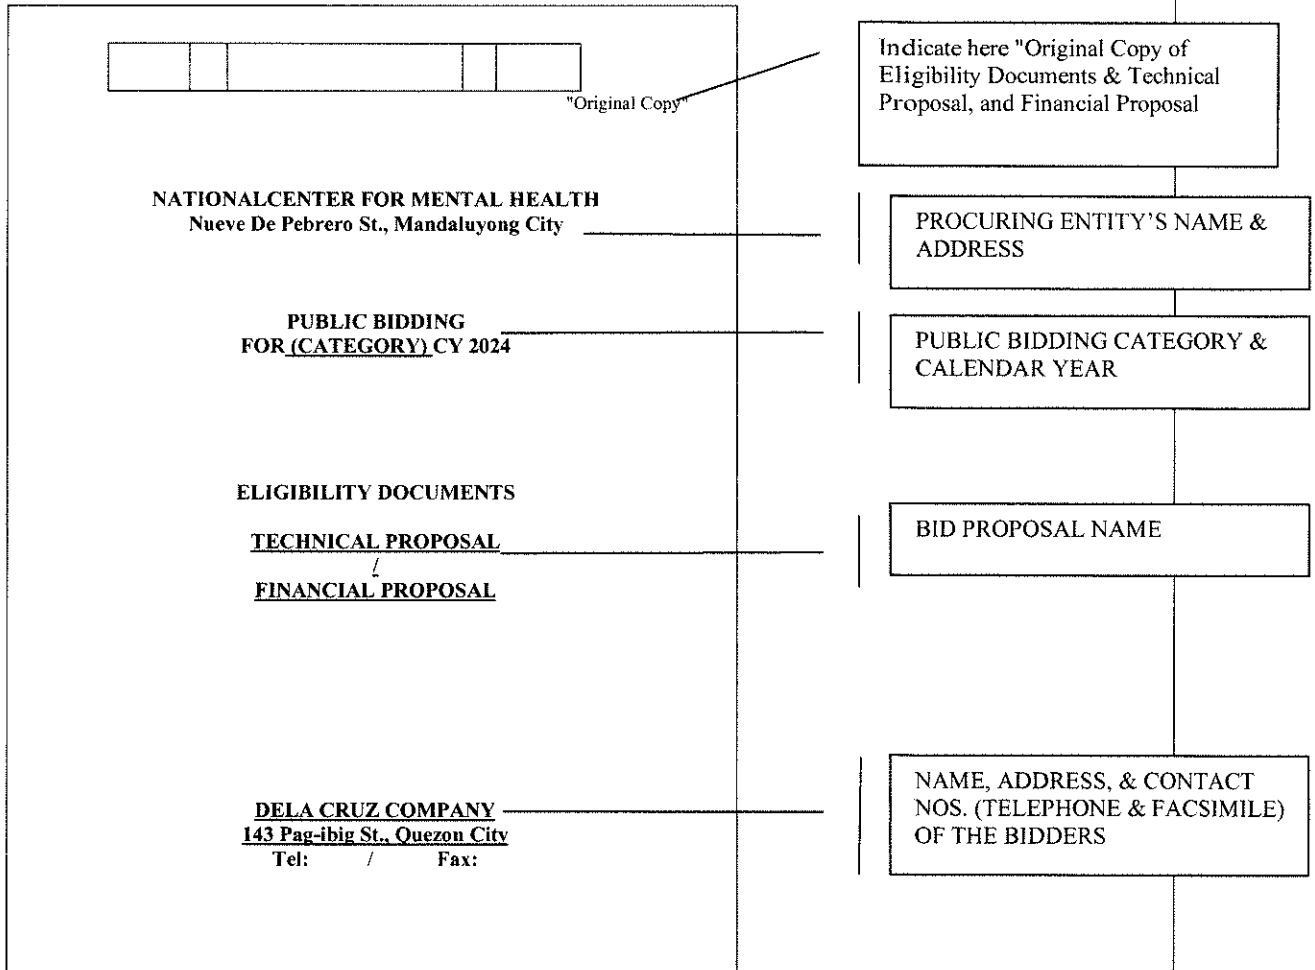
"Original Copy"

Indicate here "Original Copy of Eligibility Documents & Technical Proposal, and Financial Proposal

NATIONALCENTER FOR MENTAL HEALTH
Nueve De Pebrero St., Mandaluyong City

PROCURING ENTITY'S NAME & ADDRESS

PUBLIC BIDDING
FOR (CATEGORY) CY 2024

PUBLIC BIDDING CATEGORY & CALENDAR YEAR

ELIGIBILITY DOCUMENTS

TECHNICAL PROPOSAL
/
FINANCIAL PROPOSAL

BID PROPOSAL NAME

DELA CRUZ COMPANY
143 Pag-ibig St., Quezon City
Tel: / Fax:

NAME, ADDRESS, & CONTACT NOS. (TELEPHONE & FACSIMILE) OF THE BIDDERS